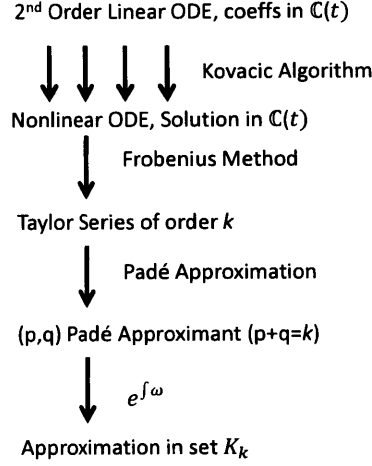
2$^{nd}$ Order Linear ODE, coeffs in $\mathbb{C}(t)$

Kovacic Algorithm

Nonlinear ODE, Solution in $\mathbb{C}(t)$

Frobenius Method

Taylor Series of order $k$

Padé Approximation

(p,q) Padé Approximant (p+q=$k$)

$e^{\int \omega}$

Approximation in set $K_k$